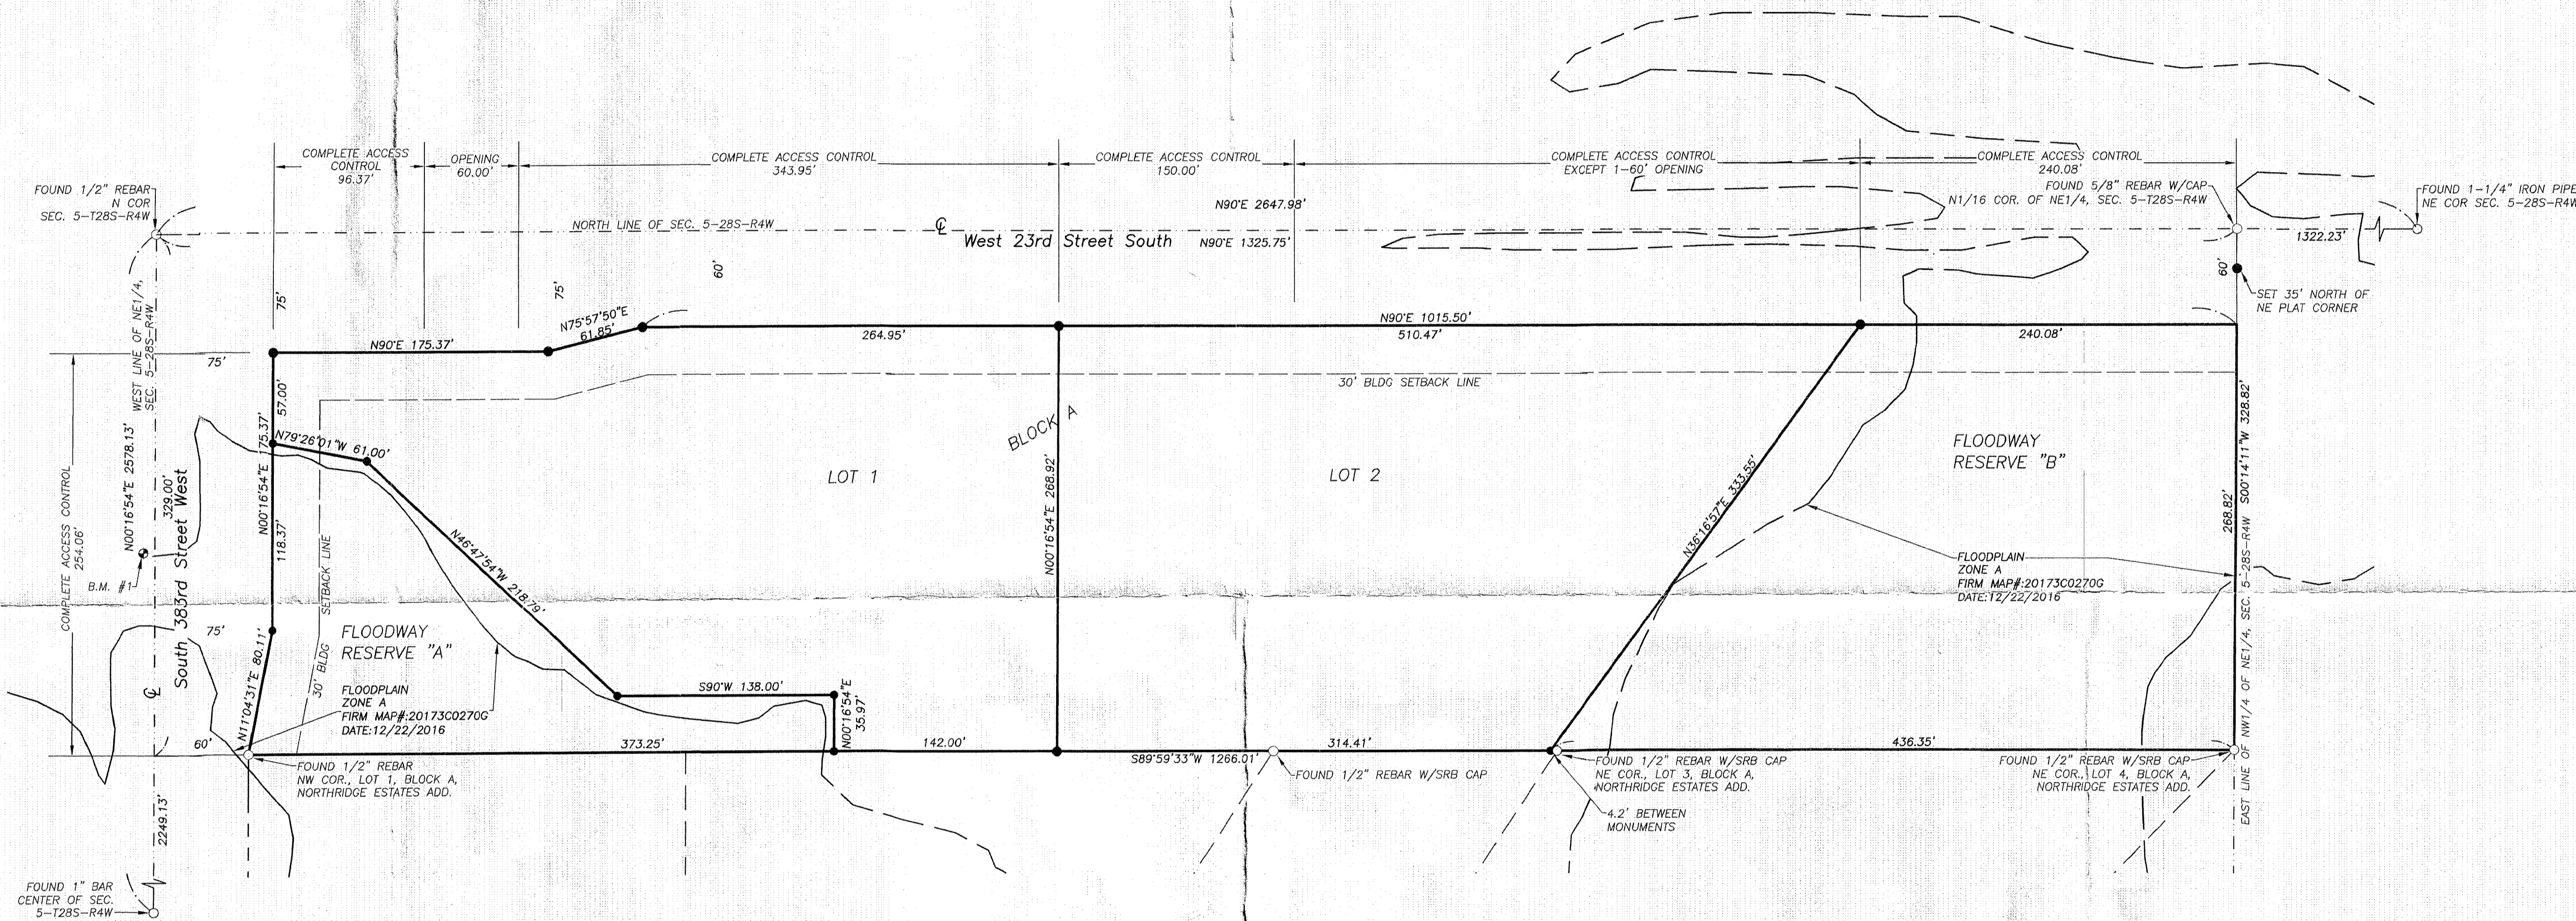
COMPLETE ACCESS CONTROL
96.37'

OPENING
60.00'

COMPLETE ACCESS CONTROL
343.95'

COMPLETE ACCESS CONTROL
150.00'

COMPLETE ACCESS CONTROL
EXCEPT 1-60' OPENING

COMPLETE ACCESS CONTROL
240.08'

FOUND 1/2" REBAR
N COR
SEC. 5-T28S-R4W

FOUND 5/8" REBAR W/CAP
N1/16 COR. OF NE1/4, SEC. 5-T28S-R4W

FOUND 1-1/4" IRON PIPE
NE COR SEC. 5-28S-R4W

N90°E 2647.98'

NORTH LINE OF SEC. 5-28S-R4W

℄ West 23rd Street South

N90°E 1325.75'

1322.23'

60'

75'

75'

60'

SET 35' NORTH OF
NE PLAT CORNER

N75°57'50"E
61.85'

N90°E 1015.50'

N90°E 175.37'

264.95'

510.47'

240.08'

75'

30' BLDG SETBACK LINE

WEST LINE OF NE1/4, SEC. 5-28S-R4W

57.00'

N79°26'01"W 61.00'

BLOCK A

FLOODWAY
RESERVE "B"

N00°16'54"E 2578.13'

329.00'

South 383rd Street West

COMPLETE ACCESS CONTROL
254.06'

N00°16'54"E 175.37'

118.37'

LOT 1

N00°16'54"E 268.92'

LOT 2

N36°16'57"E 333.55'

268.82'

S00°14'11"W 328.82'

N46°47'54"W 218.79'

B.M. #1

SETBACK LINE

FLOODPLAIN
ZONE A
FIRM MAP#:20173C0270G
DATE:12/22/2016

75'

FLOODWAY
RESERVE "A"

30' BLDG

FLOODPLAIN
ZONE A
FIRM MAP#:20173C0270G
DATE:12/22/2016

N11°04'31"E 80.11'

S90°W 138.00'

N00°16'54"E
35.97'

℄

60'

373.25'

142.00'

S89°59'33"W 1266.01'

314.41'

436.35'

EAST LINE OF NW1/4 OF NE1/4, SEC. 5-28S-R4W

FOUND 1/2" REBAR
NW COR., LOT 1, BLOCK A,
NORTHRIDGE ESTATES ADD.

FOUND 1/2" REBAR W/SRB CAP

FOUND 1/2" REBAR W/SRB CAP
NE COR., LOT 3, BLOCK A,
NORTHRIDGE ESTATES ADD.

4.2' BETWEEN
MONUMENTS

FOUND 1/2" REBAR W/SRB CAP
NE COR., LOT 4, BLOCK A,
NORTHRIDGE ESTATES ADD.

2249.13'

FOUND 1" BAR
CENTER OF SEC.
5-T28S-R4W